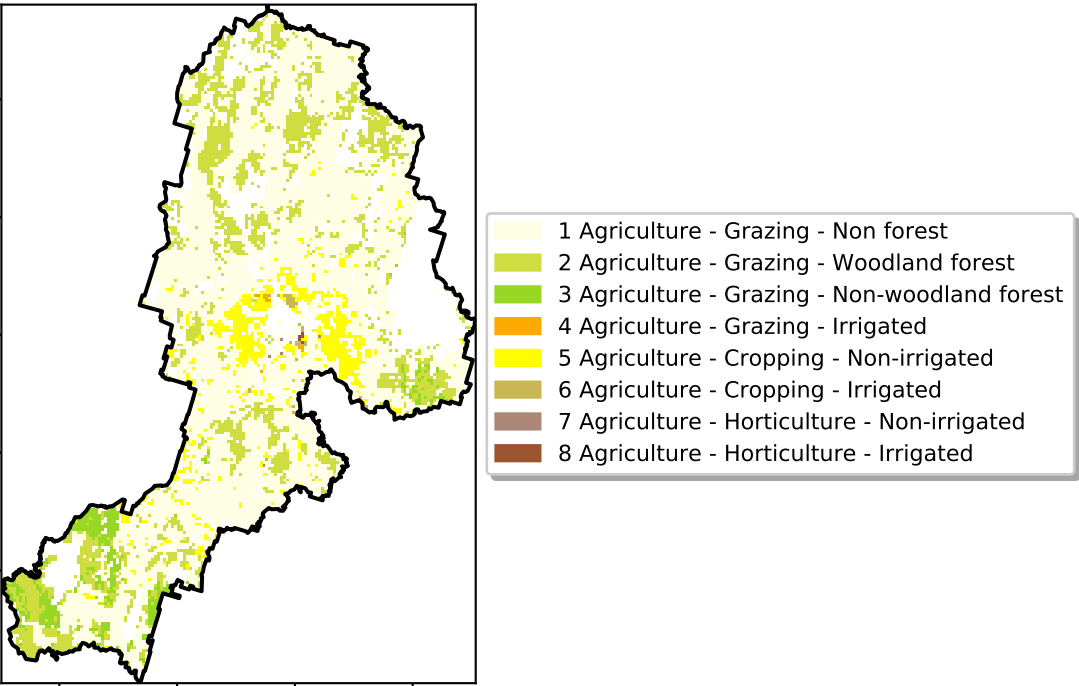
1 Agriculture - Grazing - Non forest
2 Agriculture - Grazing - Woodland forest
3 Agriculture - Grazing - Non-woodland forest
4 Agriculture - Grazing - Irrigated
5 Agriculture - Cropping - Non-irrigated
6 Agriculture - Cropping - Irrigated
7 Agriculture - Horticulture - Non-irrigated
8 Agriculture - Horticulture - Irrigated